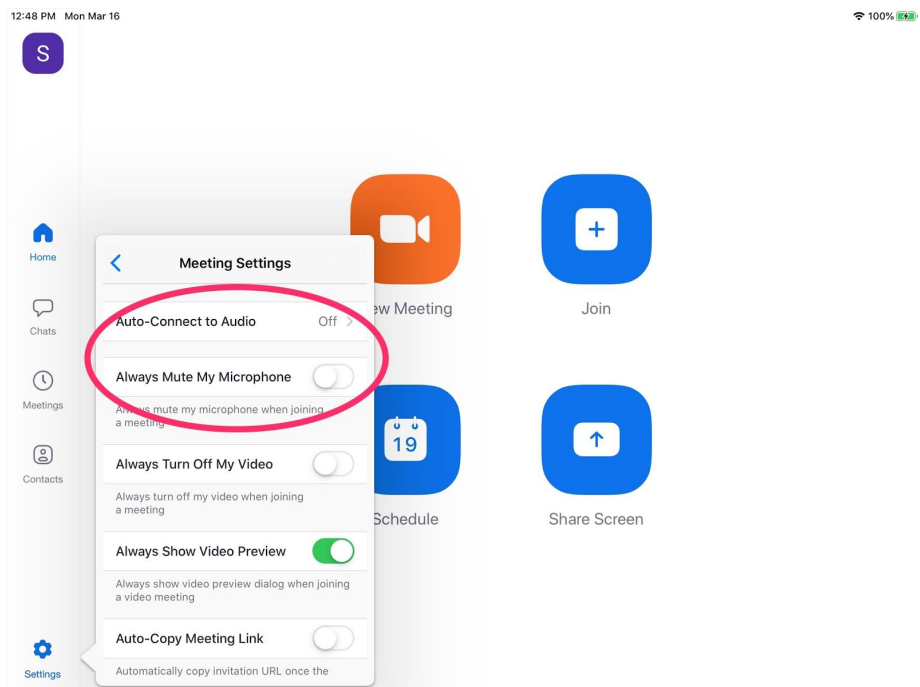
12:48 PM Mon Mar 16

100%

S

Home

Chats

Meetings

Contacts

Settings

Meeting Settings

Auto-Connect to Audio Off

Always Mute My Microphone

Always mute my microphone when joining a meeting

Always Turn Off My Video

Always turn off my video when joining a meeting

Always Show Video Preview

Always show video preview dialog when joining a video meeting

Auto-Copy Meeting Link

Automatically copy invitation URL once the

ew Meeting

Join

19

Schedule

Share Screen